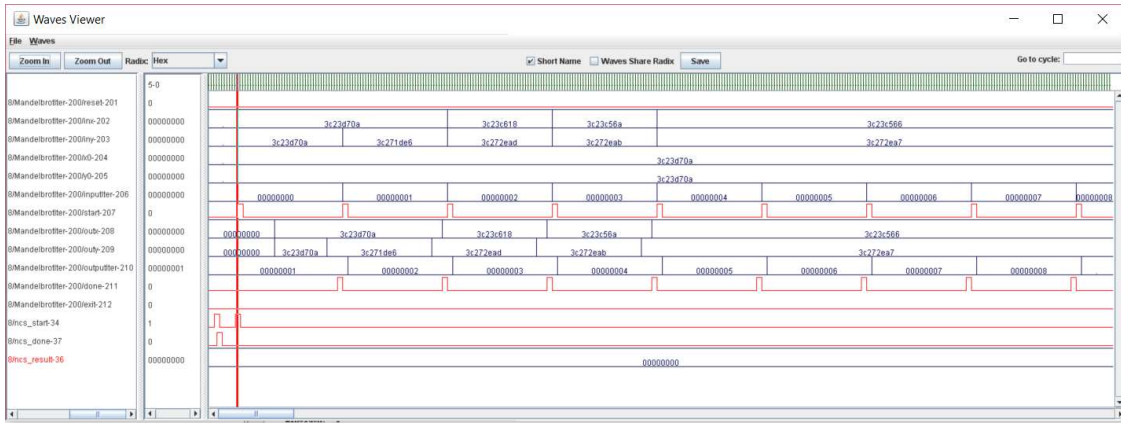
Waves Viewer

File Waves

Zoom In Zoom Out Radix: Hex

Short Name Waves Share Radix Save

Go to cycle:

5-0

8/Mandelbrotter-200/reset-201 0
8/Mandelbrotter-200/inx-202 00000000
8/Mandelbrotter-200/iny-203 00000000
8/Mandelbrotter-200/x0-204 00000000
8/Mandelbrotter-200/y0-205 00000000
8/Mandelbrotter-200/inputiter-206 00000000
8/Mandelbrotter-200/start-207 0
8/Mandelbrotter-200/outx-208 00000000
8/Mandelbrotter-200/outy-209 00000000
8/Mandelbrotter-200/outputiter-210 00000001
8/Mandelbrotter-200/done-211 0
8/Mandelbrotter-200/exit-212 0
8/ncs_start-34 1
8/ncs_done-37 0
8/ncs_result-36 00000000

3c23d70a 3c23c618 3c23c56a 3c23c566
3c23d70a 3c271de6 3c272ead 3c272eab 3c272ea7
3c23d70a
3c23d70a
00000000 00000001 00000002 00000003 00000004 00000005 00000006 00000007 00000008
00000000 3c23d70a 3c23c618 3c23c56a 3c23c566
00000000 3c23d70a 3c271de6 3c272ead 3c272eab 3c272ea7
00000001 00000002 00000003 00000004 00000005 00000006 00000007 00000008
00000000